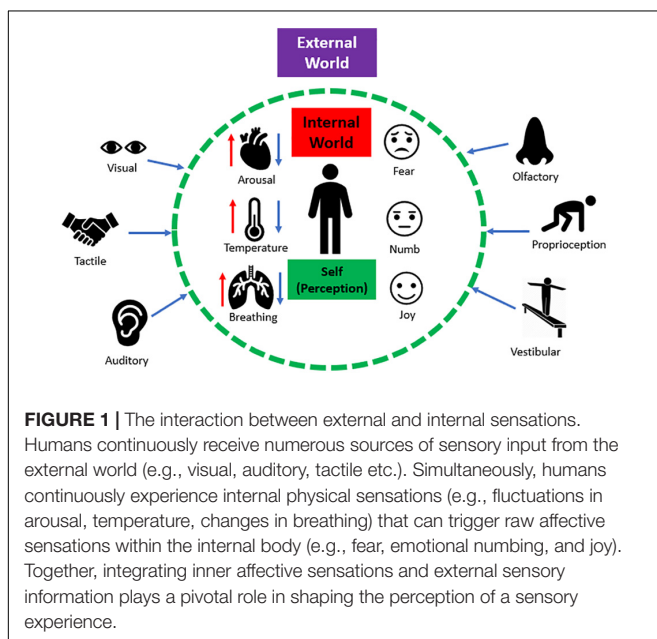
External World

Internal World

Visual

Arousal

Fear

Olfactory

Tactile

Temperature

Numb

Proprioception

Self (Perception)

Breathing

Joy

Auditory

Vestibular

**FIGURE 1 |** The interaction between external and internal sensations. Humans continuously receive numerous sources of sensory input from the external world (e.g., visual, auditory, tactile etc.). Simultaneously, humans continuously experience internal physical sensations (e.g., fluctuations in arousal, temperature, changes in breathing) that can trigger raw affective sensations within the internal body (e.g., fear, emotional numbing, and joy). Together, integrating inner affective sensations and external sensory information plays a pivotal role in shaping the perception of a sensory experience.